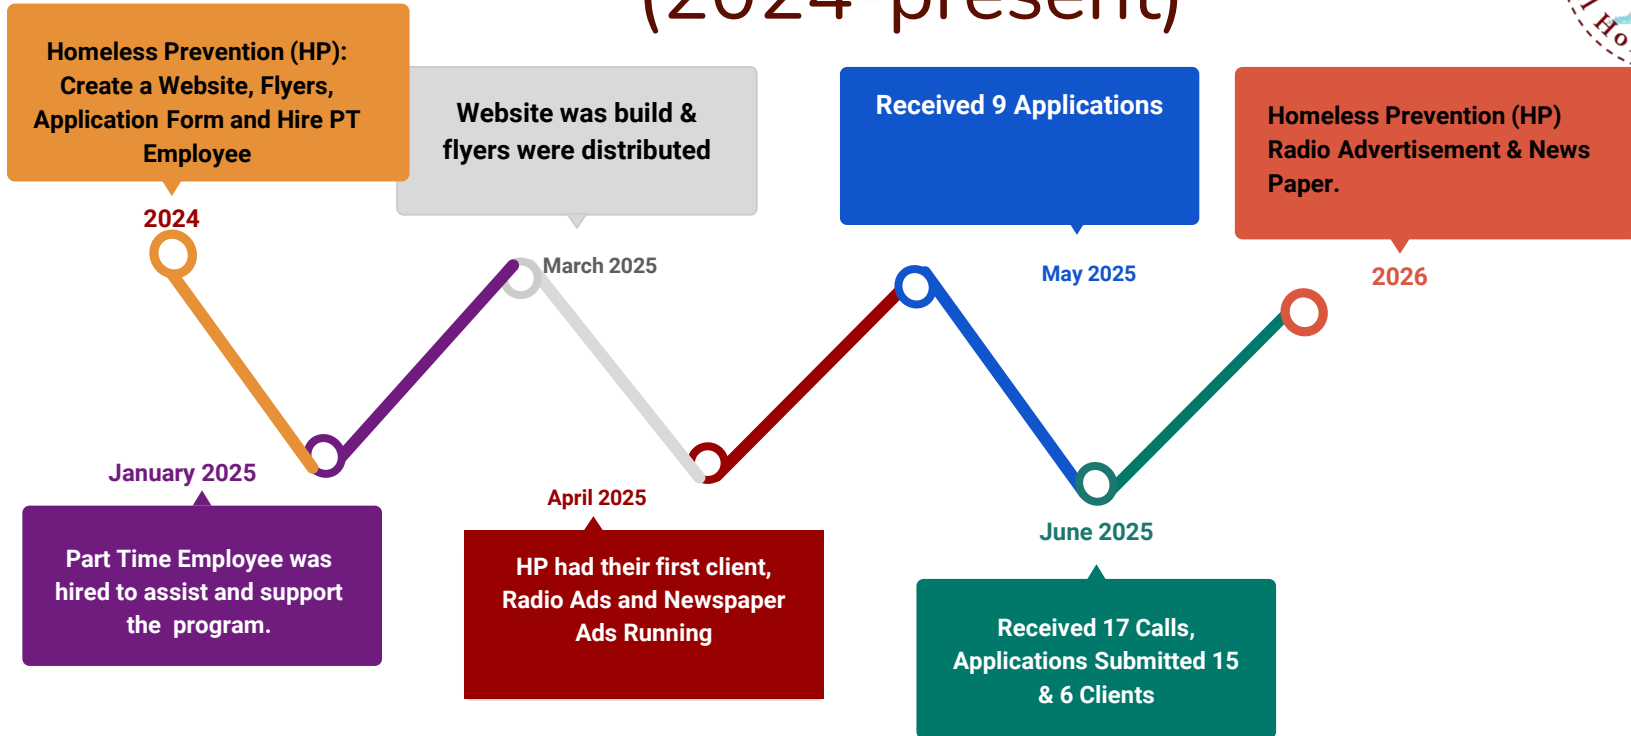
(2024-present)

Homeless Prevention (HP): Create a Website, Flyers, Application Form and Hire PT Employee

2024

Website was build & flyers were distributed

March 2025

Received 9 Applications

May 2025

Homeless Prevention (HP) Radio Advertisement & News Paper.

2026

January 2025

Part Time Employee was hired to assist and support the program.

April 2025

HP had their first client, Radio Ads and Newspaper Ads Running

June 2025

Received 17 Calls, Applications Submitted 15 & 6 Clients